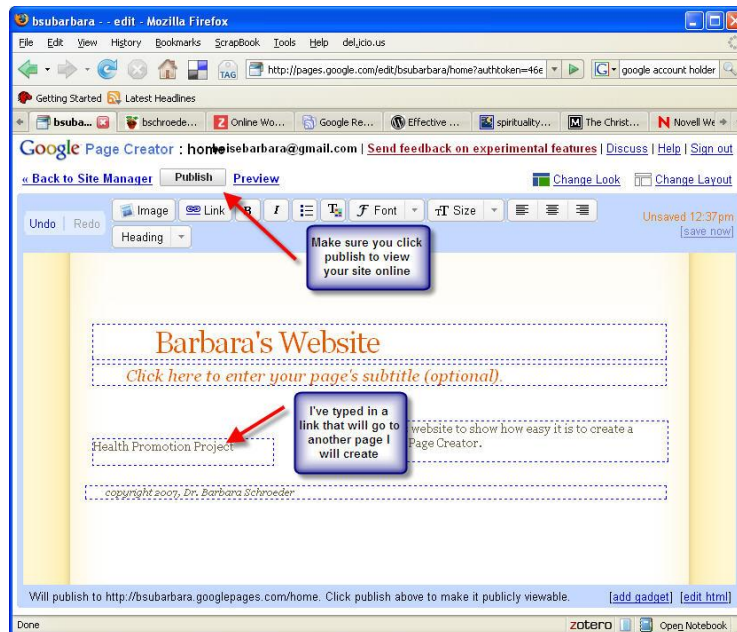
bsubarbara - - edit - Mozilla Firefox

File Edit View History Bookmarks ScrapBook Tools Help del.icio.us

http://pages.google.com/edit/bsubarbara/home?authtoken=46e

google account holder

Getting Started Latest Headlines

bsuba... bschroede... Online Wo... Google Re... Effective ... spirituality... The Christ... Novell We

Google Page Creator : homeboisebarbara@gmail.com | Send feedback on experimental features | Discuss | Help | Sign out

« Back to Site Manager Publish Preview Change Look Change Layout

Undo Redo Image Link B I Font Size Heading

Unsaved 12:37pm [save now]

Make sure you click publish to view your site online

Barbara's Website

Click here to enter your page's subtitle (optional).

I've typed in a link that will go to another page I will create

Health Promotion Project

website to show how easy it is to create a Page Creator.

copyright 2007, Dr. Barbara Schroeder

Will publish to http://bsubarbara.googlepages.com/home. Click publish above to make it publicly viewable. [add gadget] [edit html]

Done zotero Open Notebook